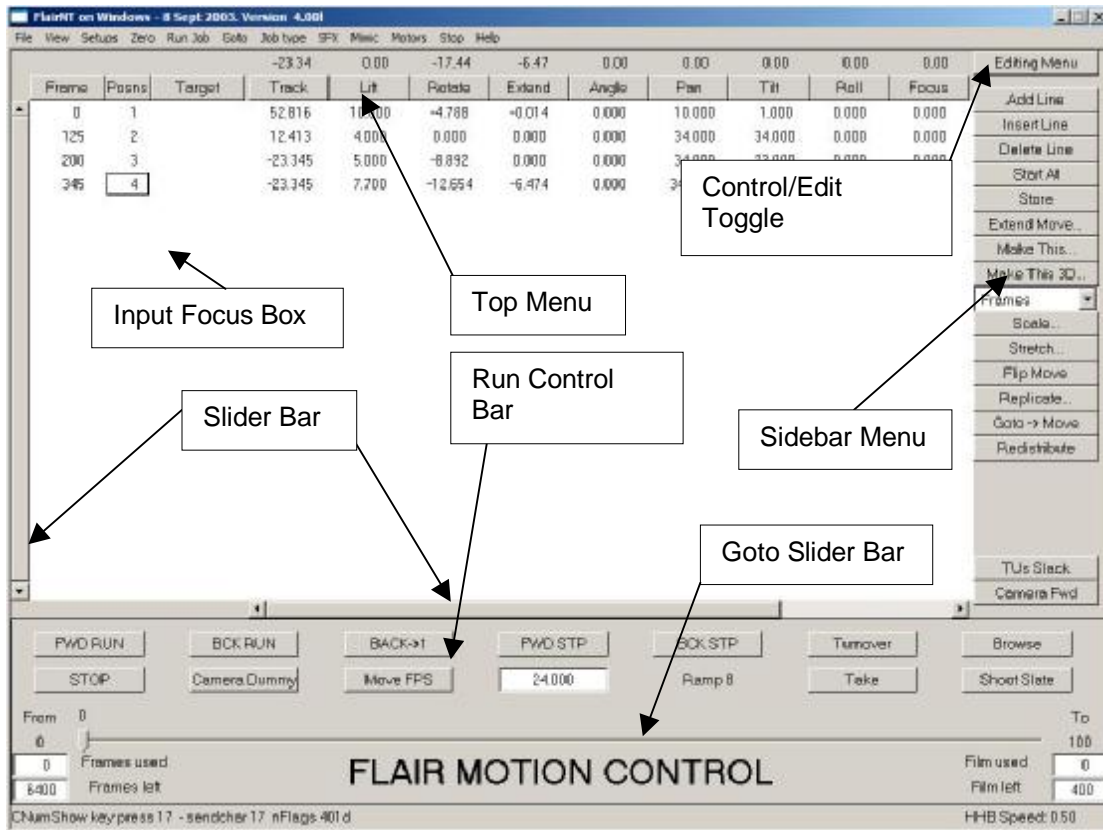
FlairNT on Windows - 8 Sept 2003. Version 4.00l

File View Setups Zero Run Job Goto Job type SFX Mimic Motors Stop Help

| Frame | Posns | Target | Track | Lift | Rotate | Extend | Angle | Pan | Tilt | Roll | Focus |
|---|---|---|---|---|---|---|---|---|---|---|---|
| | | | -23.34 | 0.00 | -17.44 | -6.47 | 0.00 | 0.00 | 0.00 | 0.00 | 0.00 |
| 0 | 1 | | 52.816 | 10.000 | -4.788 | -0.014 | 0.000 | 10.000 | 1.000 | 0.000 | 0.000 |
| 125 | 2 | | 12.413 | 4.000 | 0.000 | 0.000 | 0.000 | 34.000 | 34.000 | 0.000 | 0.000 |
| 200 | 3 | | -23.345 | 5.000 | -8.892 | 0.000 | 0.000 | 34.000 | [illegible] | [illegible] | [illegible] |
| 345 | 4 | | -23.345 | 7.700 | -12.654 | -6.474 | 0.000 | 3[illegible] | | | |

Editing Menu
Add Line
Insert Line
Delete Line
Start All
Store
Extend Move...
Make This...
Make This 3D...
Frames
Scale...
Stretch...
Flip Move
Replicate...
Goto -> Move
Redistribute
TUs Slack
Camera Fwd

Control/Edit Toggle

Input Focus Box

Top Menu

Run Control Bar

Slider Bar

Sidebar Menu

Goto Slider Bar

FWD RUN
BCK RUN
BACK->1
FWD STP
BCK STP
Turnover
Browse
STOP
Camera Dummy
Move FPS
24.000
Ramp 8
Take
Shoot Slate

From 0
0
To
100
0
Frames used
6400
Frames left
FLAIR MOTION CONTROL
Film used
0
Film left
400

CNumShow key press 17 - sendchar 17 nFlags 401d
HHB Speed: 0.50